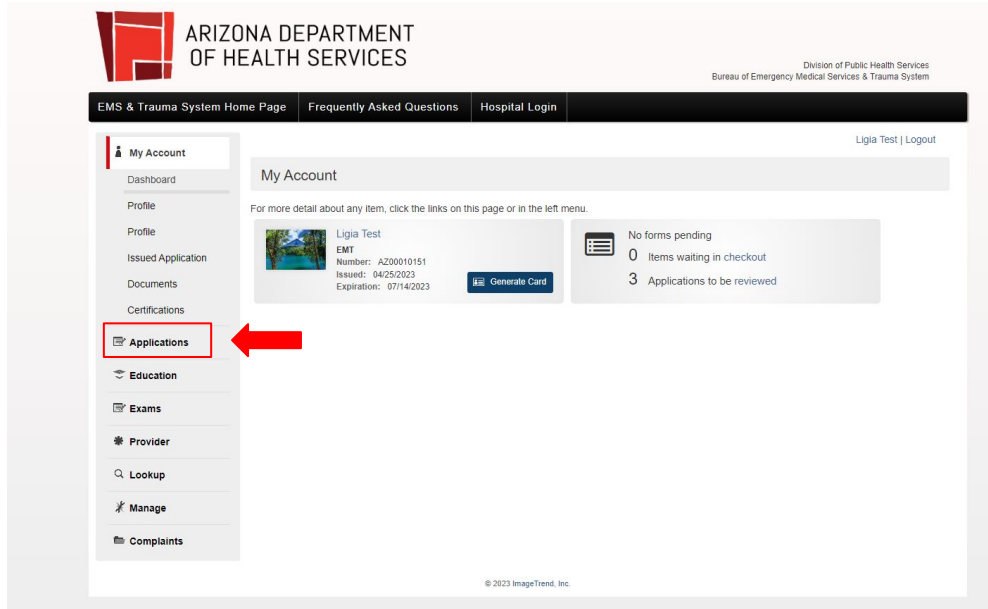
ARIZONA DEPARTMENT OF HEALTH SERVICES

Division of Public Health Services
Bureau of Emergency Medical Services & Trauma System

EMS & Trauma System Home Page | Frequently Asked Questions | Hospital Login

Ligia Test | Logout

My Account
Dashboard
Profile
Profile
Issued Application
Documents
Certifications
Applications
Education
Exams
Provider
Lookup
Manage
Complaints

My Account

For more detail about any item, click the links on this page or in the left menu.

Ligia Test
EMT
Number: AZ00010151
Issued: 04/25/2023
Expiration: 07/14/2023
Generate Card

No forms pending
0 Items waiting in checkout
3 Applications to be reviewed

© 2023 ImageTrend, Inc.